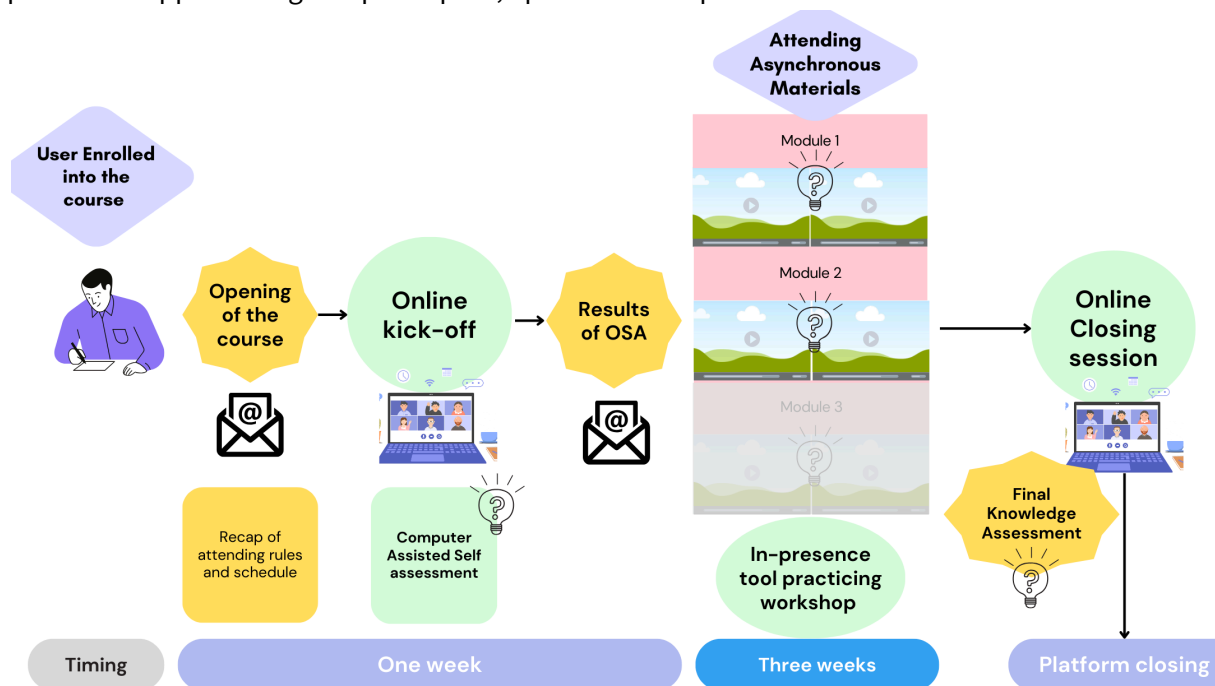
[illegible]

Attending Asynchronous Materials

User Enrolled into the course

Module 1

Module 2

Module 3

Opening of the course

Online kick-off

Results of OSA

Online Closing session

Recap of attending rules and schedule

Computer Assisted Self assessment

In-presence tool practicing workshop

Final Knowledge Assessment

Timing

One week

Three weeks

Platform closing